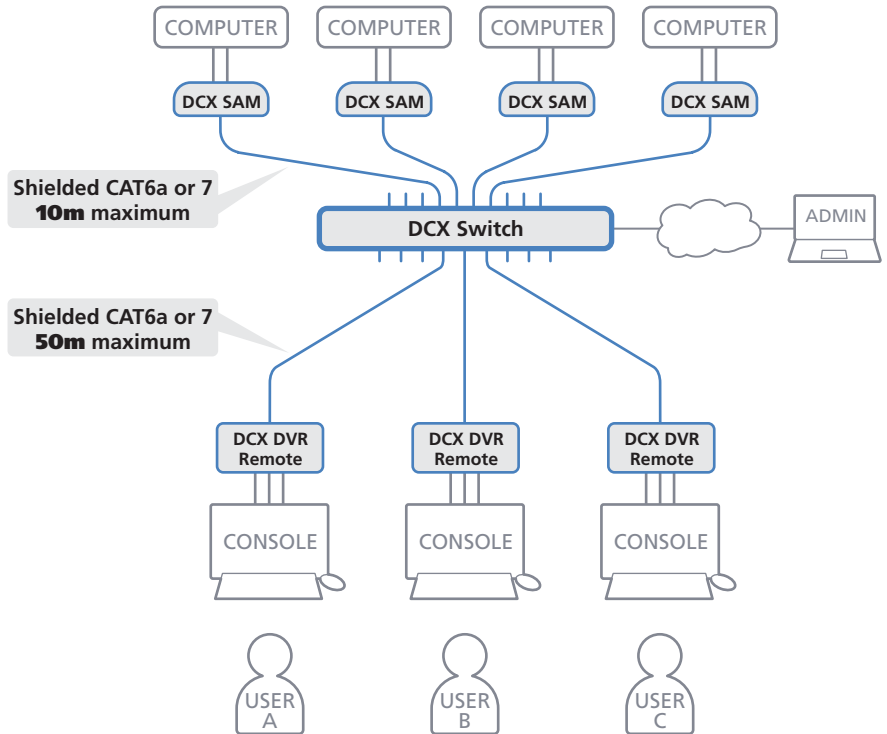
COMPUTER
COMPUTER
COMPUTER
COMPUTER

DCX SAM
DCX SAM
DCX SAM
DCX SAM

Shielded CAT6a or 7
10m maximum

DCX Switch

ADMIN

Shielded CAT6a or 7
50m maximum

DCX DVR Remote
DCX DVR Remote
DCX DVR Remote

CONSOLE
CONSOLE
CONSOLE

USER A
USER B
USER C